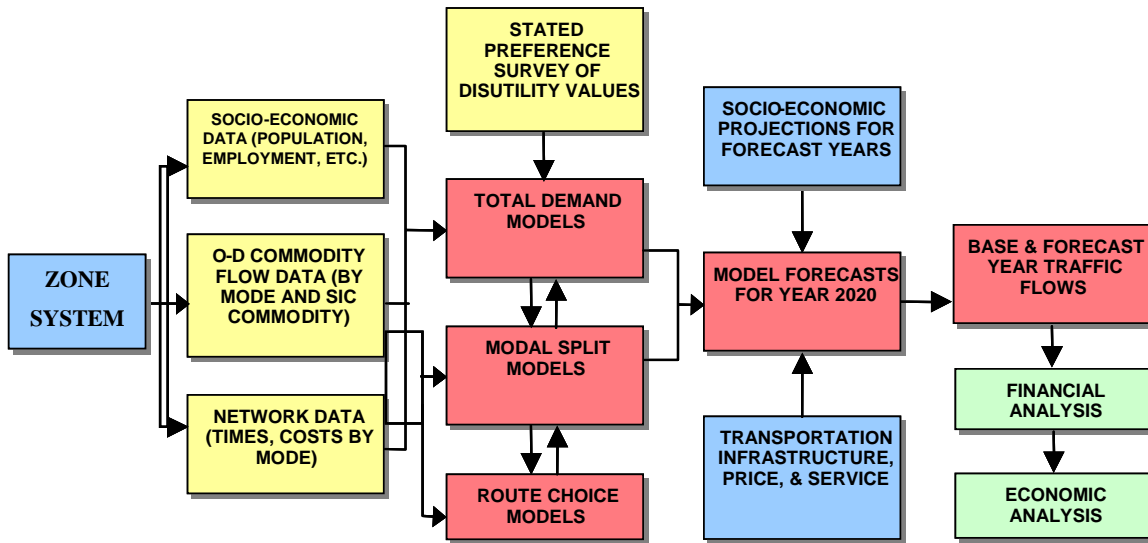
ZONE SYSTEM

SOCIO-ECONOMIC DATA (POPULATION, EMPLOYMENT, ETC.)

O-D COMMODITY FLOW DATA (BY MODE AND SIC COMMODITY)

NETWORK DATA (TIMES, COSTS BY MODE)

STATED PREFERENCE SURVEY OF DISUTILITY VALUES

TOTAL DEMAND MODELS

MODAL SPLIT MODELS

ROUTE CHOICE MODELS

SOCIO-ECONOMIC PROJECTIONS FOR FORECAST YEARS

MODEL FORECASTS FOR YEAR 2020

TRANSPORTATION INFRASTRUCTURE, PRICE, & SERVICE

BASE & FORECAST YEAR TRAFFIC FLOWS

FINANCIAL ANALYSIS

ECONOMIC ANALYSIS